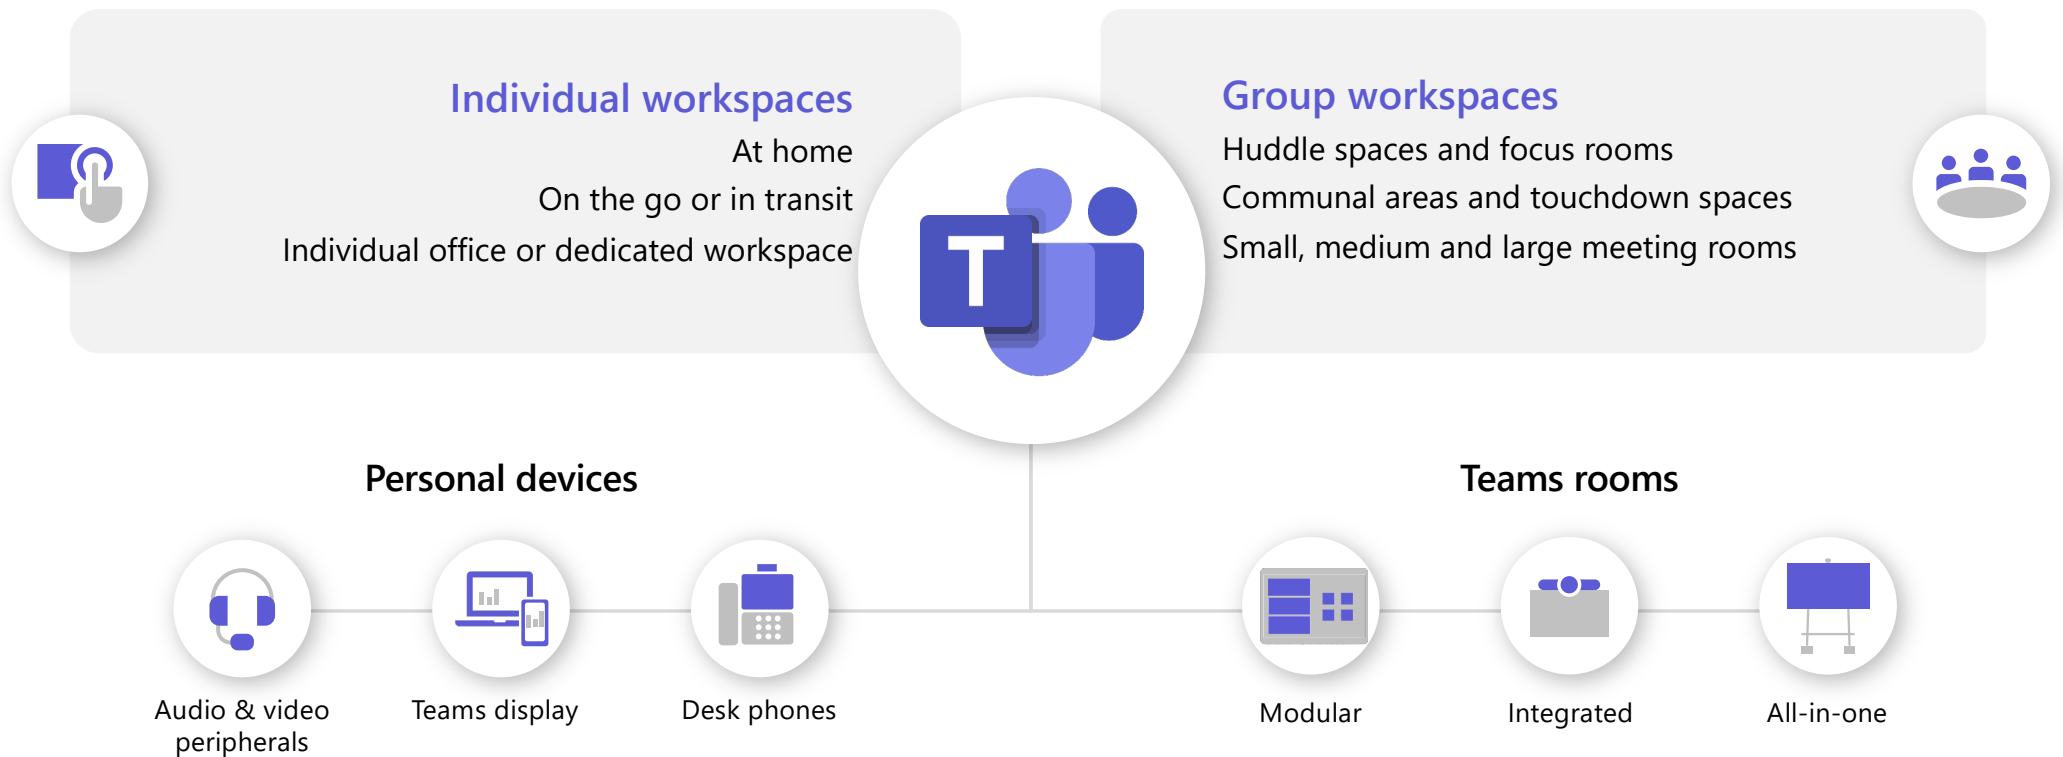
Individual workspaces
At home
On the go or in transit
Individual office or dedicated workspace

T

Group workspaces
Huddle spaces and focus rooms
Communal areas and touchdown spaces
Small, medium and large meeting rooms

Personal devices

Audio & video peripherals

Teams display

Desk phones

Teams rooms

Modular

Integrated

All-in-one